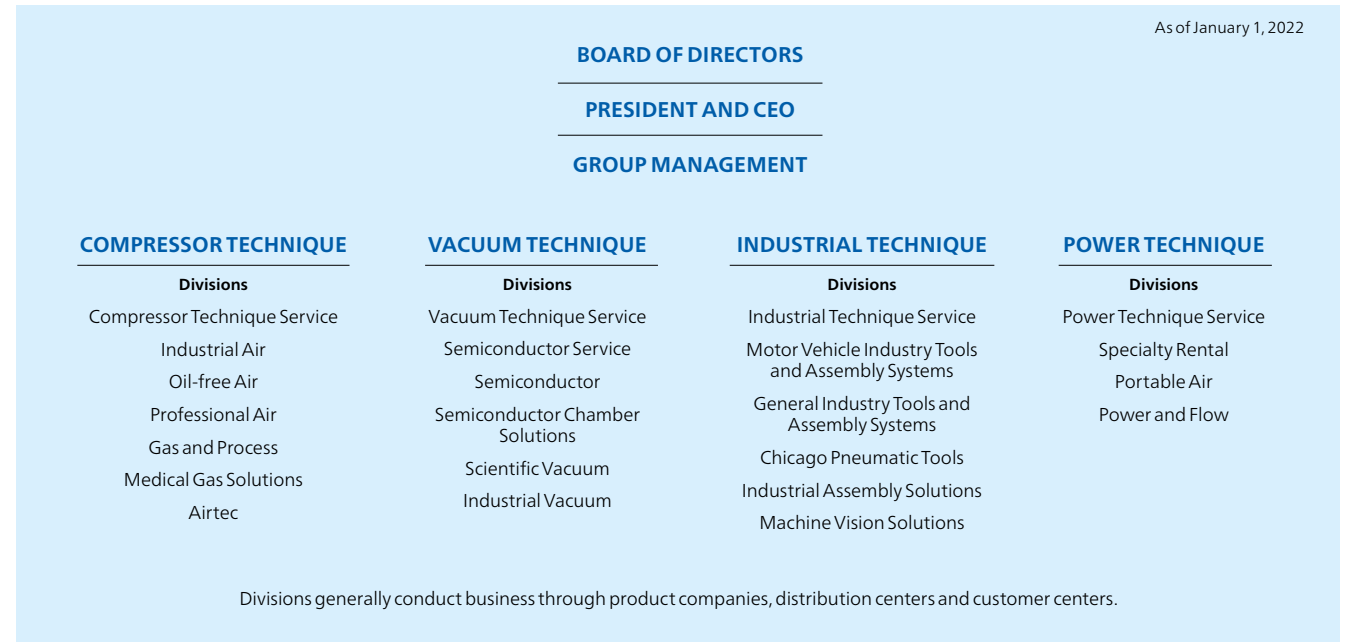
As of January 1, 2022

BOARD OF DIRECTORS

PRESIDENT AND CEO

GROUP MANAGEMENT

COMPRESSOR TECHNIQUE

Divisions

Compressor Technique Service

Industrial Air

Oil-free Air

Professional Air

Gas and Process

Medical Gas Solutions

Airtec

VACUUM TECHNIQUE

Divisions

Vacuum Technique Service

Semiconductor Service

Semiconductor

Semiconductor Chamber Solutions

Scientific Vacuum

Industrial Vacuum

INDUSTRIAL TECHNIQUE

Divisions

Industrial Technique Service

Motor Vehicle Industry Tools and Assembly Systems

General Industry Tools and Assembly Systems

Chicago Pneumatic Tools

Industrial Assembly Solutions

Machine Vision Solutions

POWER TECHNIQUE

Divisions

Power Technique Service

Specialty Rental

Portable Air

Power and Flow

Divisions generally conduct business through product companies, distribution centers and customer centers.